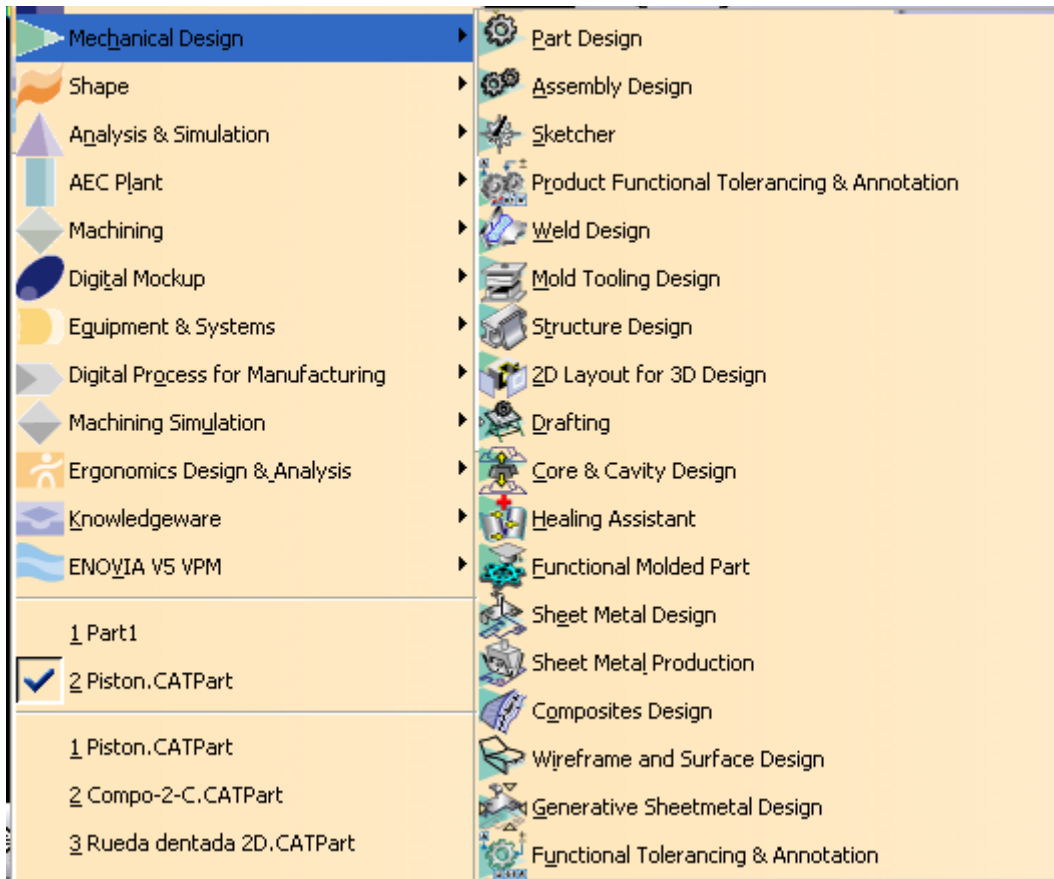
Mechanical Design
Shape
Analysis & Simulation
AEC Plant
Machining
Digital Mockup
Equipment & Systems
Digital Process for Manufacturing
Machining Simulation
Ergonomics Design & Analysis
Knowledgeware
ENOVIA V5 VPM

1 Part1
2 Piston.CATPart

1 Piston.CATPart
2 Compo-2-C.CATPart
3 Rueda dentada 2D.CATPart

Part Design
Assembly Design
Sketcher
Product Functional Tolerancing & Annotation
Weld Design
Mold Tooling Design
Structure Design
2D Layout for 3D Design
Drafting
Core & Cavity Design
Healing Assistant
Functional Molded Part
Sheet Metal Design
Sheet Metal Production
Composites Design
Wireframe and Surface Design
Generative Sheetmetal Design
Functional Tolerancing & Annotation